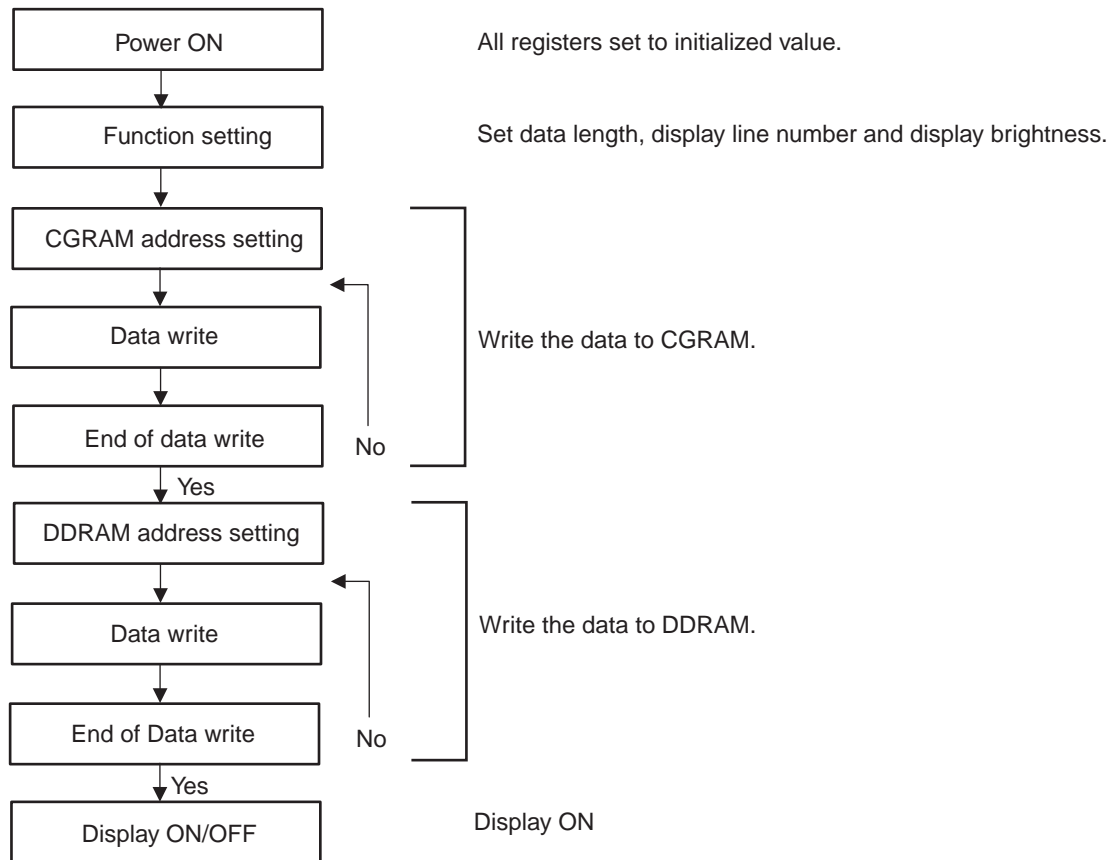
Power ON

All registers set to initialized value.

Function setting

Set data length, display line number and display brightness.

CGRAM address setting

Data write

Write the data to CGRAM.

End of data write

No

Yes

DDRAM address setting

Data write

Write the data to DDRAM.

End of Data write

No

Yes

Display ON/OFF

Display ON